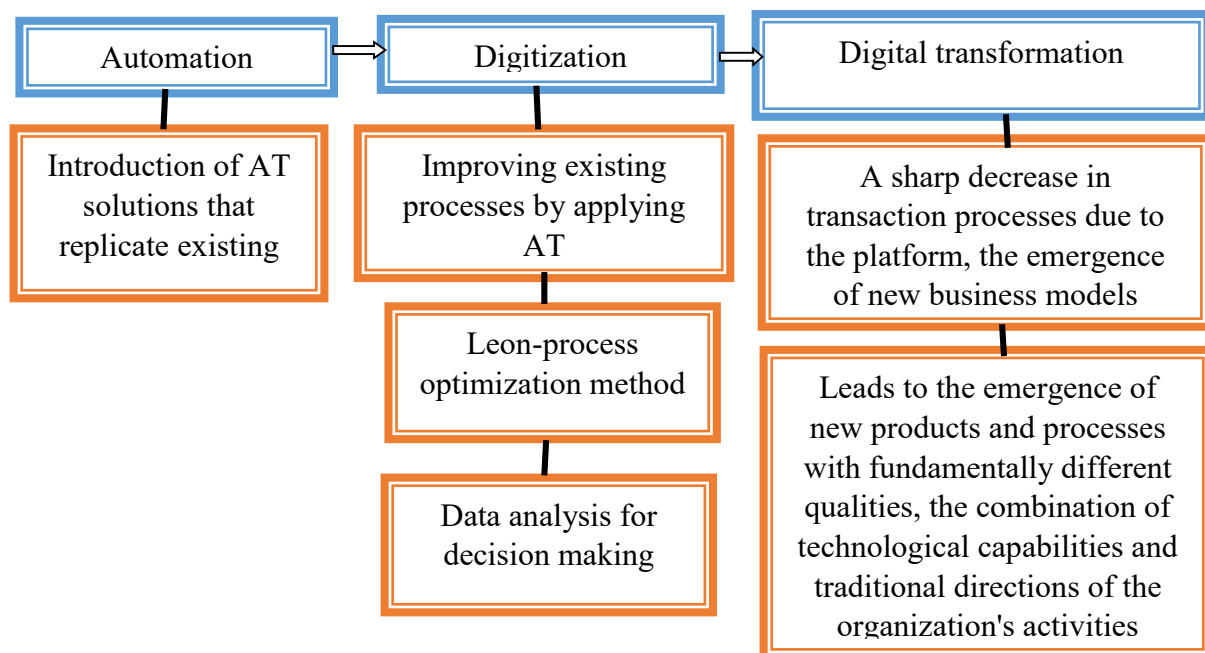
Automation

Digitization

Digital transformation

Introduction of AT solutions that replicate existing

Improving existing processes by applying AT

Leon-process optimization method

Data analysis for decision making

A sharp decrease in transaction processes due to the platform, the emergence of new business models

Leads to the emergence of new products and processes with fundamentally different qualities, the combination of technological capabilities and traditional directions of the organization's activities